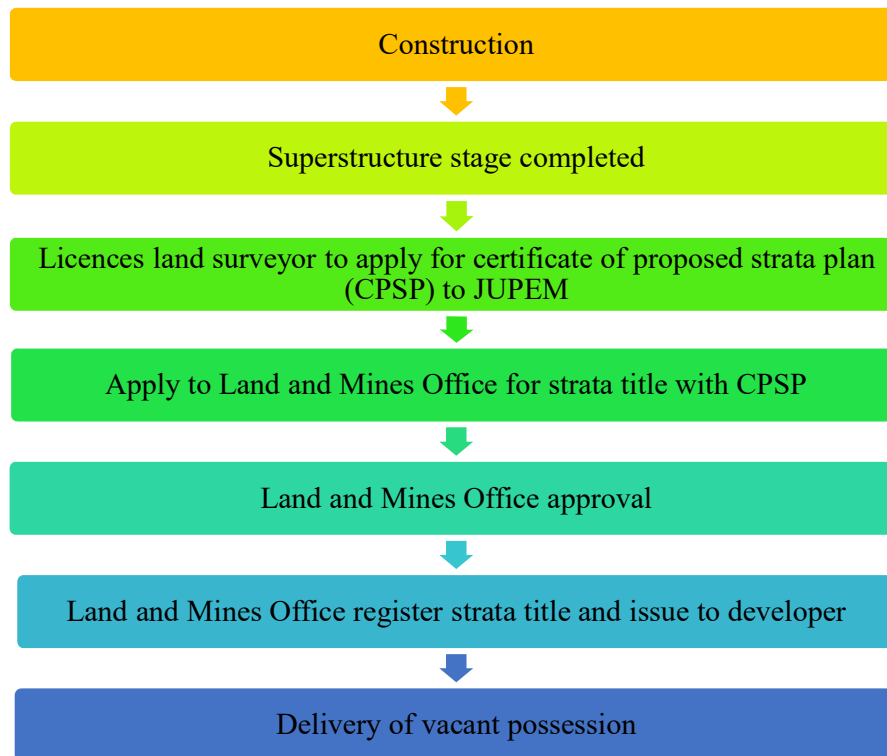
Construction

Superstructure stage completed

Licences land surveyor to apply for certificate of proposed strata plan (CPSP) to JUPEM

Apply to Land and Mines Office for strata title with CPSP

Land and Mines Office approval

Land and Mines Office register strata title and issue to developer

Delivery of vacant possession